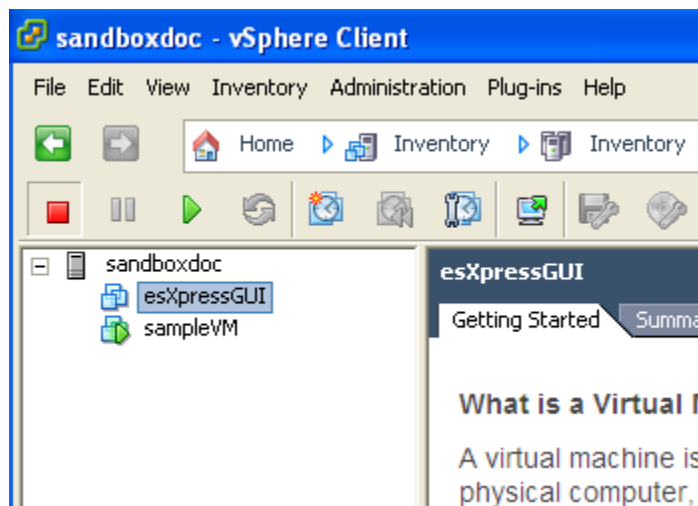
sandboxdoc - vSphere Client

File Edit View Inventory Administration Plug-ins Help

Home Inventory Inventory

sandboxdoc
esXpressGUI
sampleVM

esXpressGUI

Getting Started Summa

What is a Virtual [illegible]

A virtual machine is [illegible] physical computer, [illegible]